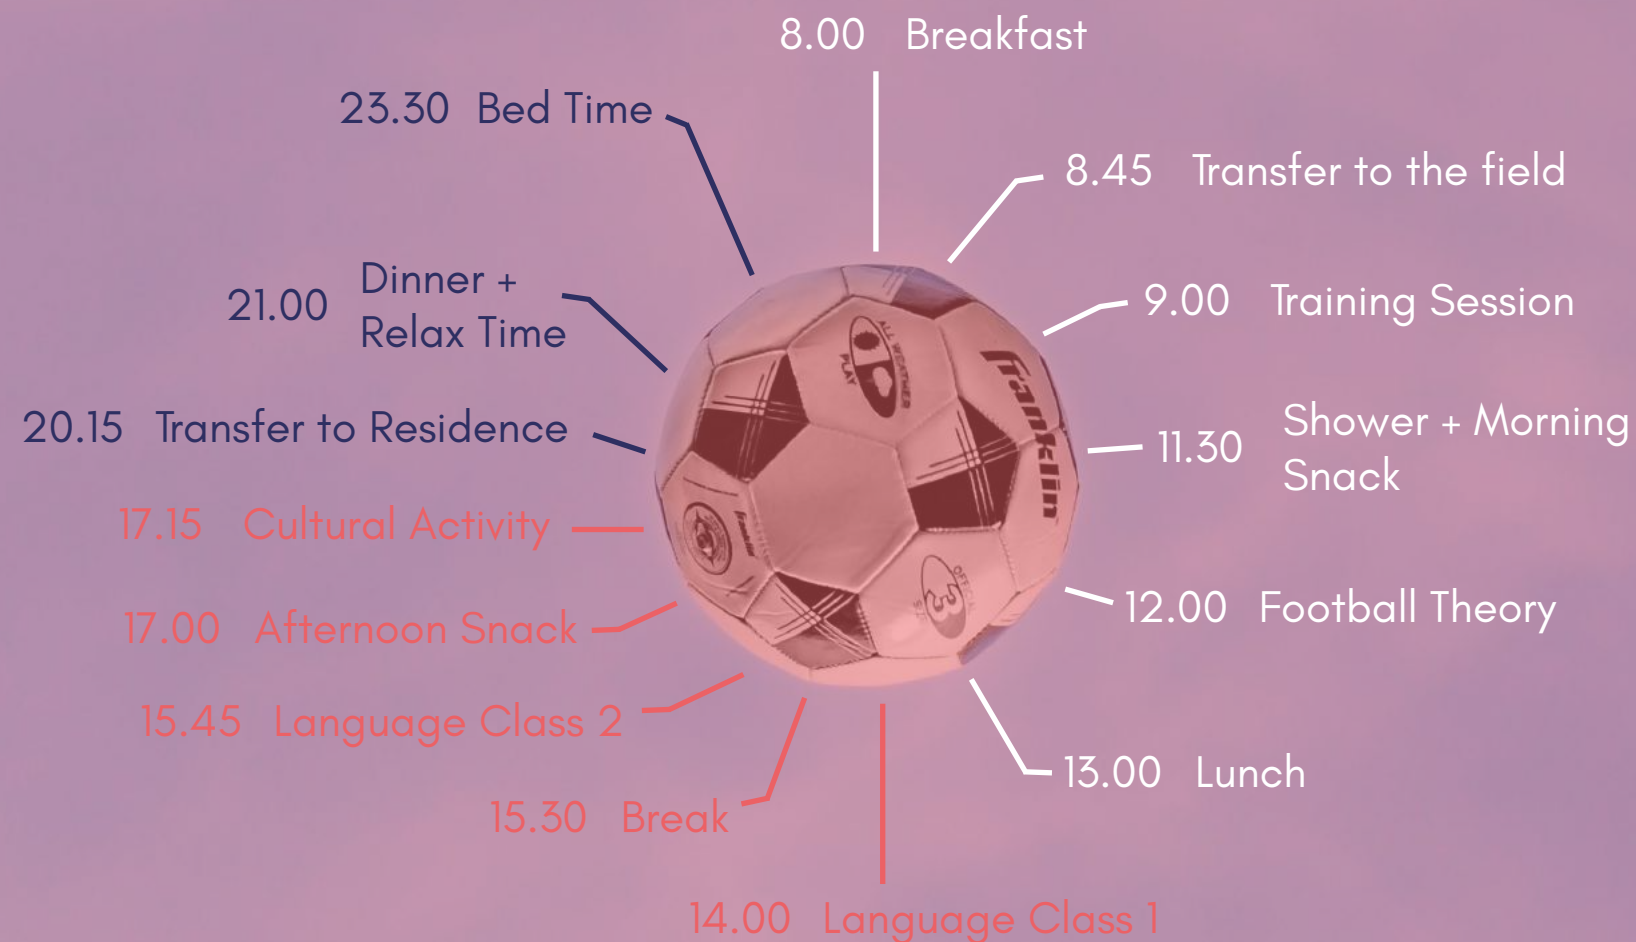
8.00 Breakfast

8.45 Transfer to the field

9.00 Training Session

11.30 Shower + Morning Snack

12.00 Football Theory

13.00 Lunch

14.00 Language Class 1

15.30 Break

15.45 Language Class 2

17.00 Afternoon Snack

17.15 Cultural Activity

20.15 Transfer to Residence

21.00 Dinner + Relax Time

23.30 Bed Time

ALL WEATHER PLAY

Franklin

OFFICIAL SIZE 3

Franklin